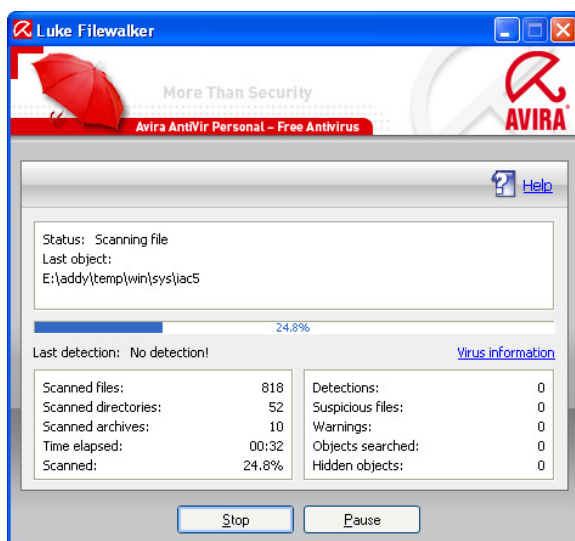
Luke Filewalker

More Than Security

Avira AntiVir Personal – Free Antivirus

AVIRA

Help

Status: Scanning file
Last object:
E:\addy\temp\win\sys\iac5

24.8%

Last detection: No detection!

Virus information

| | |
|---|---|
| Scanned files: | 818 |
| Scanned directories: | 52 |
| Scanned archives: | 10 |
| Time elapsed: | 00:32 |
| Scanned: | 24.8% |

| | |
|---|---|
| Detections: | 0 |
| Suspicious files: | 0 |
| Warnings: | 0 |
| Objects searched: | 0 |
| Hidden objects: | 0 |

Stop

Pause